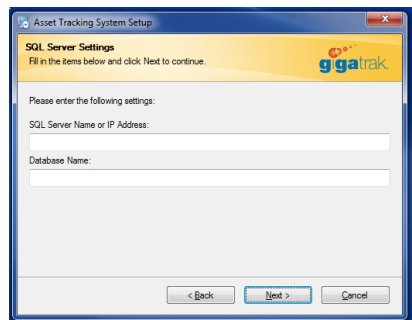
Asset Tracking System Setup

SQL Server Settings
Fill in the items below and click Next to continue.

gigatrak

Please enter the following settings:

SQL Server Name or IP Address:

Database Name:

< Back
Next >
Cancel